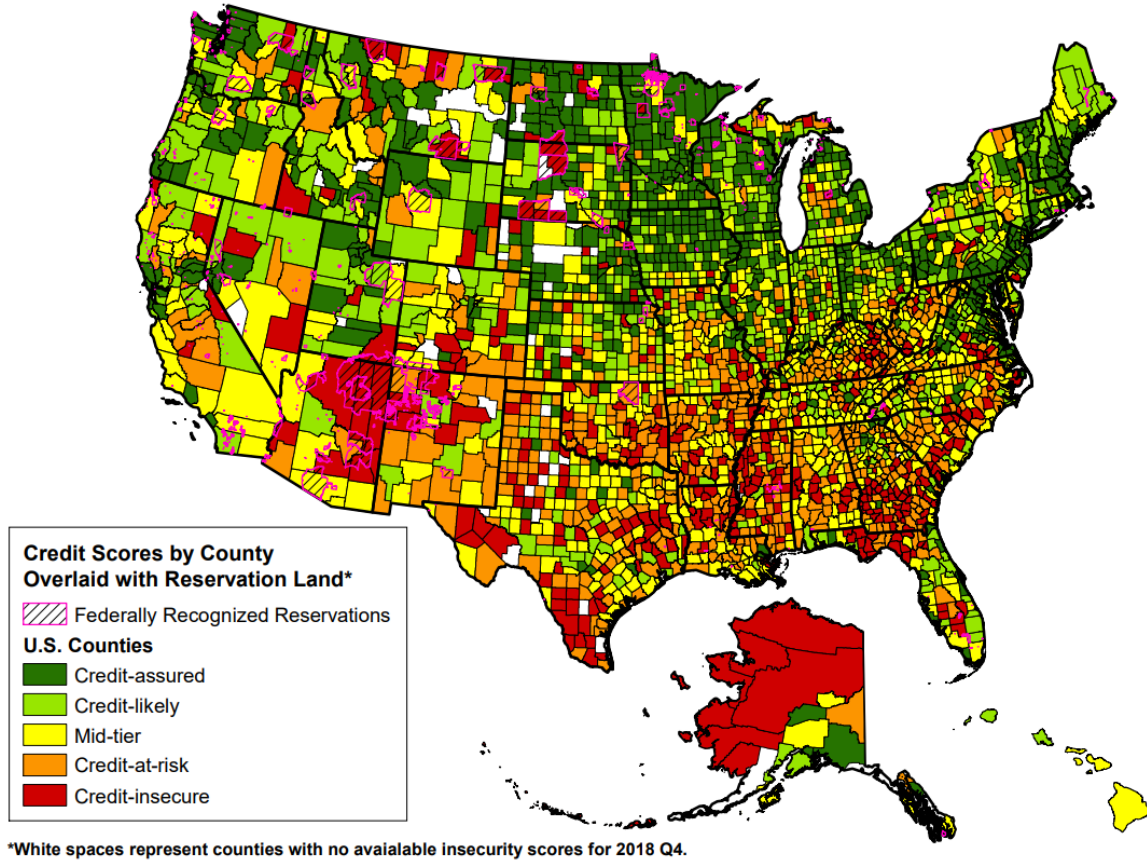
Credit Scores by County
Overlaid with Reservation Land*

Federally Recognized Reservations

U.S. Counties

Credit-assured

Credit-likely

Mid-tier

Credit-at-risk

Credit-insecure

*White spaces represent counties with no avaialable insecurity scores for 2018 Q4.